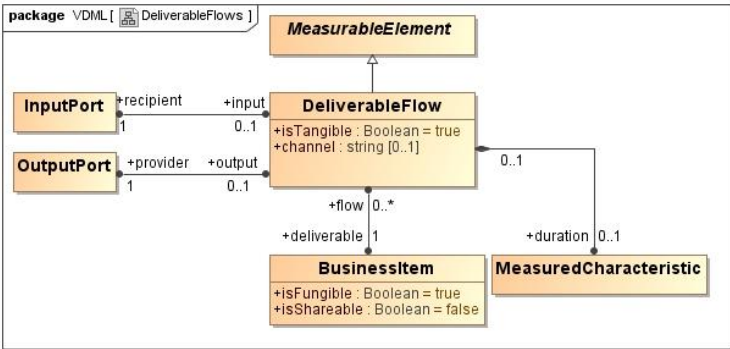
package VDML [ DeliverableFlows ]

MeasurableElement

InputPort +recipient 1 +input 0..1

DeliverableFlow
+isTangible : Boolean = true
+channel : string [0..1]

OutputPort +provider 1 +output 0..1

0..1

+flow 0..*

+deliverable 1

BusinessItem
+isFungible : Boolean = true
+isShareable : Boolean = false

+duration 0..1

MeasuredCharacteristic